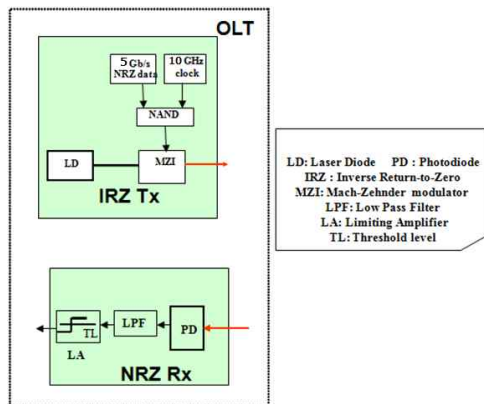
OLT

5 Gb/s NRZ data

10 GHz clock

NAND

LD

MZI

IRZ Tx

TL

LA

LPF

PD

NRZ Rx

LD: Laser Diode PD : Photodiode
IRZ : Inverse Return-to-Zero
MZI: Mach-Zehnder modulator
LPF: Low Pass Filter
LA: Limiting Amplifier
TL: Threshold level